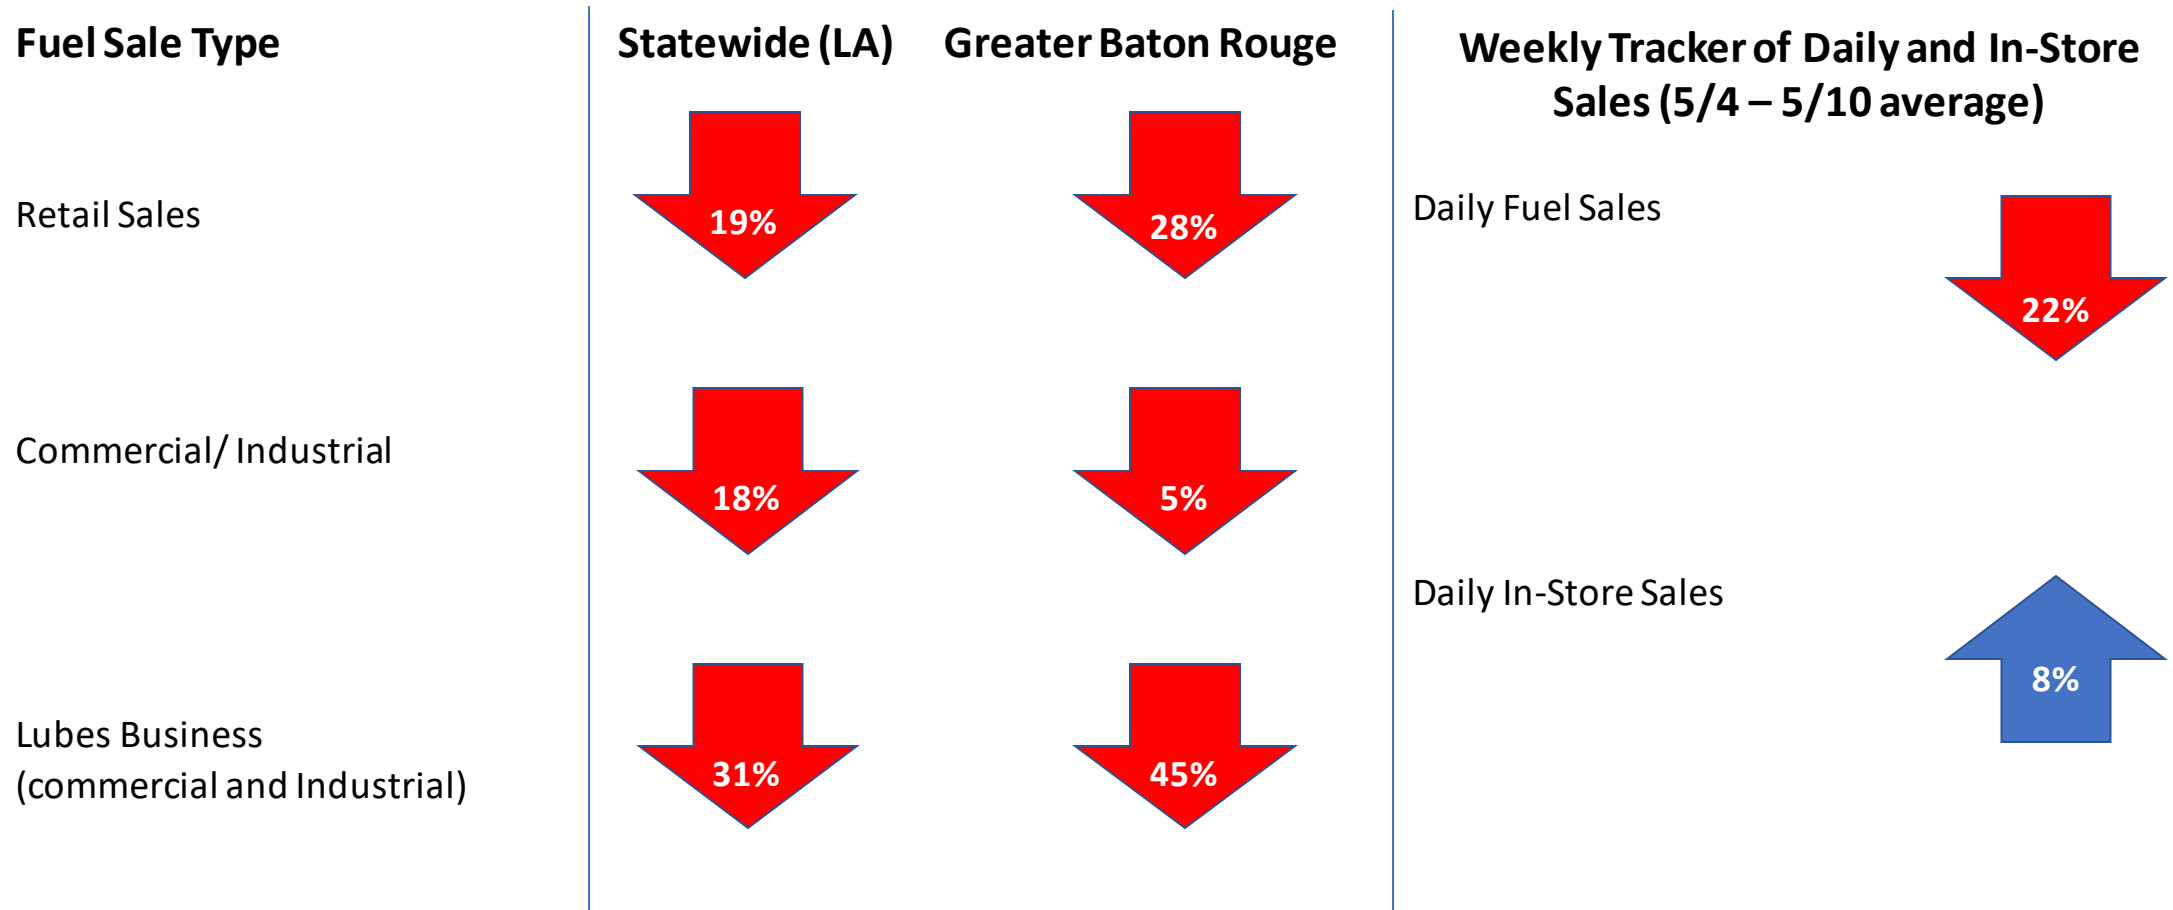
| Fuel Sale Type | Statewide (LA) | Greater Baton Rouge |
|---|---|---|
| Retail Sales | 19% | 28% |
| Commercial/ Industrial | 18% | 5% |
| Lubes Business (commercial and Industrial) | 31% | 45% |

Weekly Tracker of Daily and In-Store Sales (5/4 – 5/10 average)

Daily Fuel Sales 22%

Daily In-Store Sales 8%